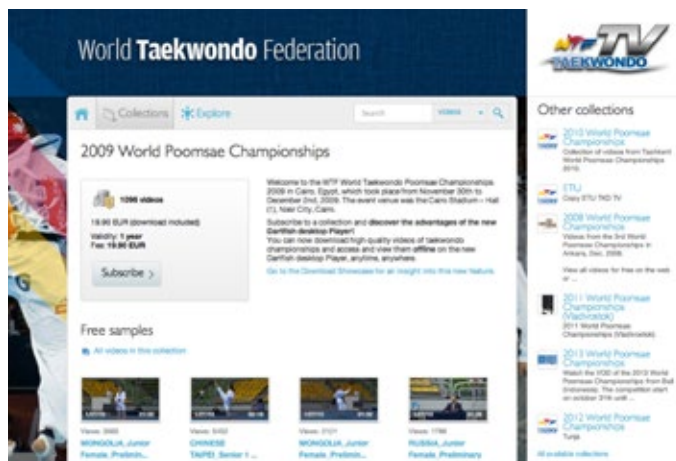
World Taekwondo Federation

WTF TV TAEKWONDO

Collections Explore Search videos

2009 World Poomsae Championships

1096 videos

19.90 EUR (download included)

Validity: 1 year
Fee: 19.90 EUR

Subscribe

Welcome to the WTF World Taekwondo Poomsae Championships 2009 in Cairo, Egypt, which took place from November 30th to December 2nd, 2009. The event venue was the Cairo Stadium – Hall (1), Nasr City, Cairo.

Subscribe to a collection and discover the advantages of the new Garfish desktop Player!
You can now download high-quality videos of taekwondo championships and access and view them offline on the new Garfish desktop Player, anytime, anywhere.

Go to the Download Showcase for an insight into this new feature.

Free samples

All videos in this collection

Views: 3665
MONGOLIA Junior Female Prelimin...

Views: 5452
CHINESE TAIPEI Senior 1 ...

Views: 2121
MONGOLIA Junior Female Prelimin...

Views: 1788
RUSSIA Junior Female Prelimin...

Other collections

2010 World Poomsae Championships
Collection of videos from Tashkent World Poomsae Championships 2010.

ETU
Copy ETU TKD TV

2008 World Poomsae Championships
Videos from the 3rd World Poomsae Championships in Ankara, Dec. 2008.

View all videos for free on the web or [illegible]

2011 World Poomsae Championships (Vladivostok)
2011 World Poomsae Championships (Vladivostok)

2013 World Poomsae Championships
Watch the VOD of the 2013 World Poomsae Championships from Bali (Indonesia). The competition start on october 31th until ...

2012 World Poomsae Championships
Tunja

All available collections